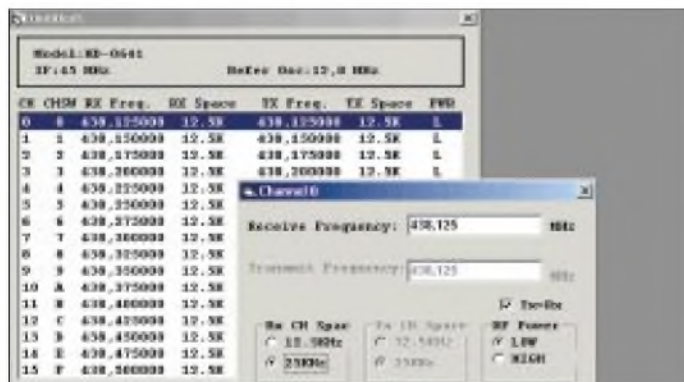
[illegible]

Model:KB-0541
IF:45 MHz Refer Osc:12,8 MHz

| CH | CHSW | RX Freq. | RX Space | TX Freq. | TX Space | PWR |
|---|---|---|---|---|---|---|
| 0 | 0 | 438,125000 | 12.5K | 438,125000 | 12.5K | L |
| 1 | 1 | 438,150000 | 12.5K | 438,150000 | 12.5K | L |
| 2 | 2 | 438,175000 | 12.5K | 438,175000 | 12.5K | L |
| 3 | 3 | 438,200000 | 12.5K | 438,200000 | 12.5K | L |
| 4 | 4 | 438,225000 | 12.5K | | | |
| 5 | 5 | 438,250000 | 12.5K | | | |
| 6 | 6 | 438,275000 | 12.5K | | | |
| 7 | 7 | 438,300000 | 12.5K | | | |
| 8 | 8 | 438,325000 | 12.5K | | | |
| 9 | 9 | 438,350000 | 12.5K | | | |
| 10 | A | 438,375000 | 12.5K | | | |
| 11 | B | 438,400000 | 12.5K | | | |
| 12 | C | 438,425000 | 12.5K | | | |
| 13 | D | 438,450000 | 12.5K | | | |
| 14 | E | 438,475000 | 12.5K | | | |
| 15 | F | 438,500000 | 12.5K | | | |

Channel0

Receive Frequency: 438,125 MHz

Transmit Frequency: 438,125 MHz

Tx=Rx

Rx CH Space
12.5KHz
25KHz

Tx CH Space
12.5KHz
25KHz

RF Power
LOW
HIGH